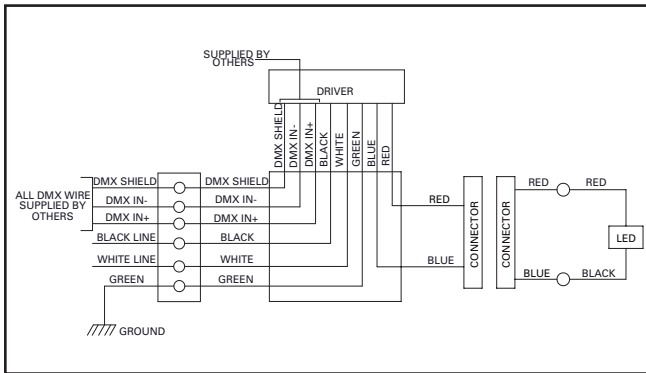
SUPPLIED BY OTHERS

DRIVER

DMX SHIELD
DMX IN-
DMX IN+
BLACK
WHITE
GREEN
BLUE
RED

ALL DMX WIRE SUPPLIED BY OTHERS

DMX SHIELD
DMX IN-
DMX IN+
BLACK LINE
WHITE LINE
GREEN

DMX SHIELD
DMX IN-
DMX IN+
BLACK
WHITE
GREEN

GROUND

RED
BLUE

CONNECTOR
CONNECTOR

RED
RED
BLUE
BLACK

LED